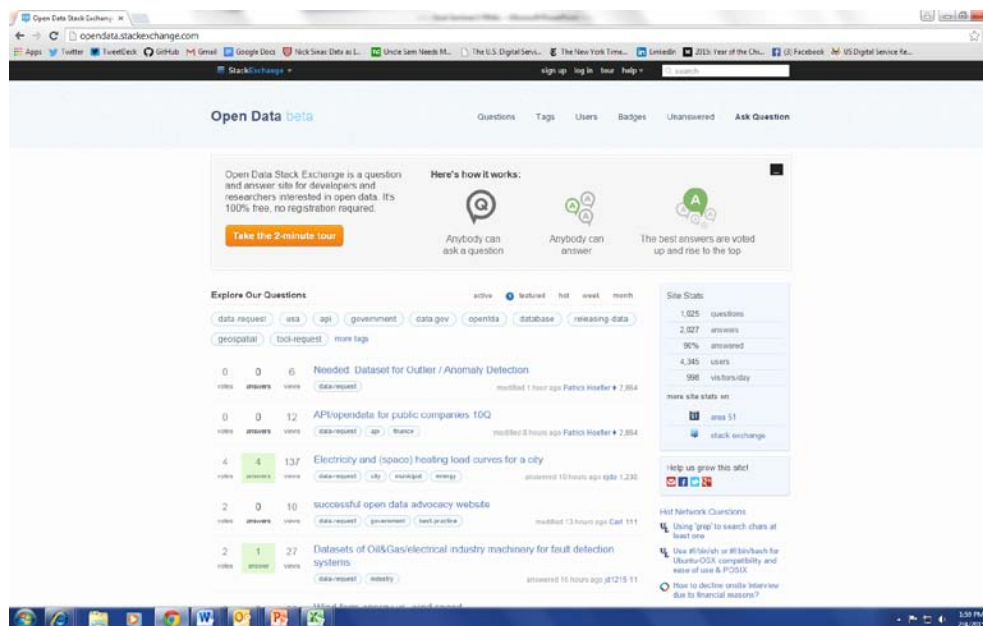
Open Data Stack Exchang ×

opendata.stackexchange.com

Apps Twitter TweetDeck GitHub Gmail Google Docs Nick Sinai: Data as L... Uncle Sam Needs M... The U.S. Digital Serv... The New York Time... LinkedIn 2015: Year of the Chi... (2) Facebook US Digital Service Re...

StackExchange ▾ sign up log in tour help ▾ search

Open Data beta

Questions Tags Users Badges Unanswered Ask Question

Open Data Stack Exchange is a question and answer site for developers and researchers interested in open data. It's 100% free, no registration required.

Take the 2-minute tour

Here's how it works:

Anybody can ask a question

Anybody can answer

The best answers are voted up and rise to the top

Explore Our Questions

active featured hot week month

data-request usa api government data.gov opendata database releasing-data geospatial tool-request more tags

0 votes 0 answers 6 views Needed: Dataset for Outlier / Anomaly Detection
data-request modified 1 hour ago Patrick Hoefler 2,864

0 votes 0 answers 12 views API/opendata for public companies 10Q
data-request api finance modified 8 hours ago Patrick Hoefler 2,864

4 votes 4 answers 137 views Electricity and (space) heating load curves for a city
data-request city municipal energy answered 10 hours ago ojdo 1,230

2 votes 0 answers 10 views successful open data advocacy website
data-request government best-practice modified 13 hours ago Carl 111

2 votes 1 answer 27 views Datasets of Oil&Gas/electrical industry machinery for fault detection systems
data-request industry answered 16 hours ago jd1215 11

Site Stats
1,025 questions
2,027 answers
96% answered
4,345 users
998 visitors/day
more site stats on
area 51
stack exchange

Help us grow this site!

Hot Network Questions
Using 'grep' to search chars at least one
Use #!/bin/sh or #!/bin/bash for Ubuntu-OSX compatibility and ease of use & POSIX
How to decline onsite interview due to financial reasons?

3:59 PM